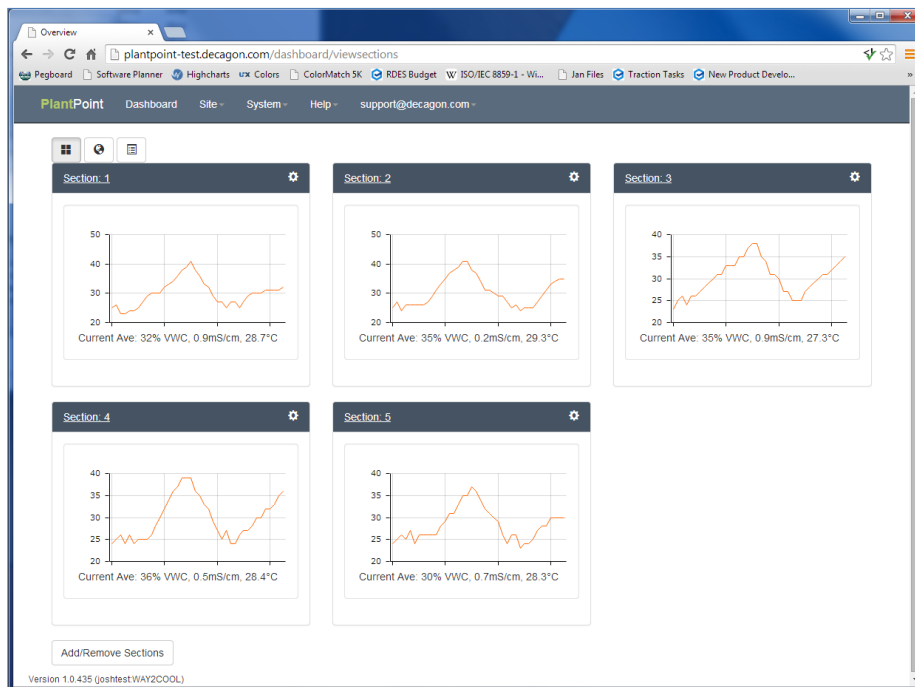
Overview

plantpoint-test.decagon.com/dashboard/viewsections

Pegboard Software Planner Highcharts UX Colors ColorMatch 5K RDES Budget ISO/IEC 8859-1 - Wi... Jan Files Traction Tasks New Product Develo...

PlantPoint Dashboard Site System Help support@decagon.com

Section: 1
50
40
30
20
Current Ave: 32% VWC, 0.9mS/cm, 28.7°C

Section: 2
50
40
30
20
Current Ave: 35% VWC, 0.2mS/cm, 29.3°C

Section: 3
40
35
30
25
20
Current Ave: 35% VWC, 0.9mS/cm, 27.3°C

Section: 4
40
35
30
25
20
Current Ave: 36% VWC, 0.5mS/cm, 28.4°C

Section: 5
40
35
30
25
20
Current Ave: 30% VWC, 0.7mS/cm, 28.3°C

Add/Remove Sections

Version 1.0.435 (joshtest:WAY2COOL)